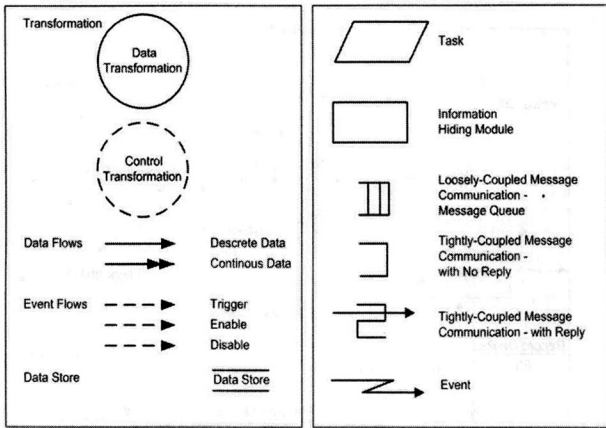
Transformation

Data Transformation

Control Transformation

Data Flows

Descrete Data

Continous Data

Event Flows

Trigger

Enable

Disable

Data Store

Data Store

Task

Information Hiding Module

Loosely-Coupled Message Communication - Message Queue

Tightly-Coupled Message Communication - with No Reply

Tightly-Coupled Message Communication - with Reply

Event